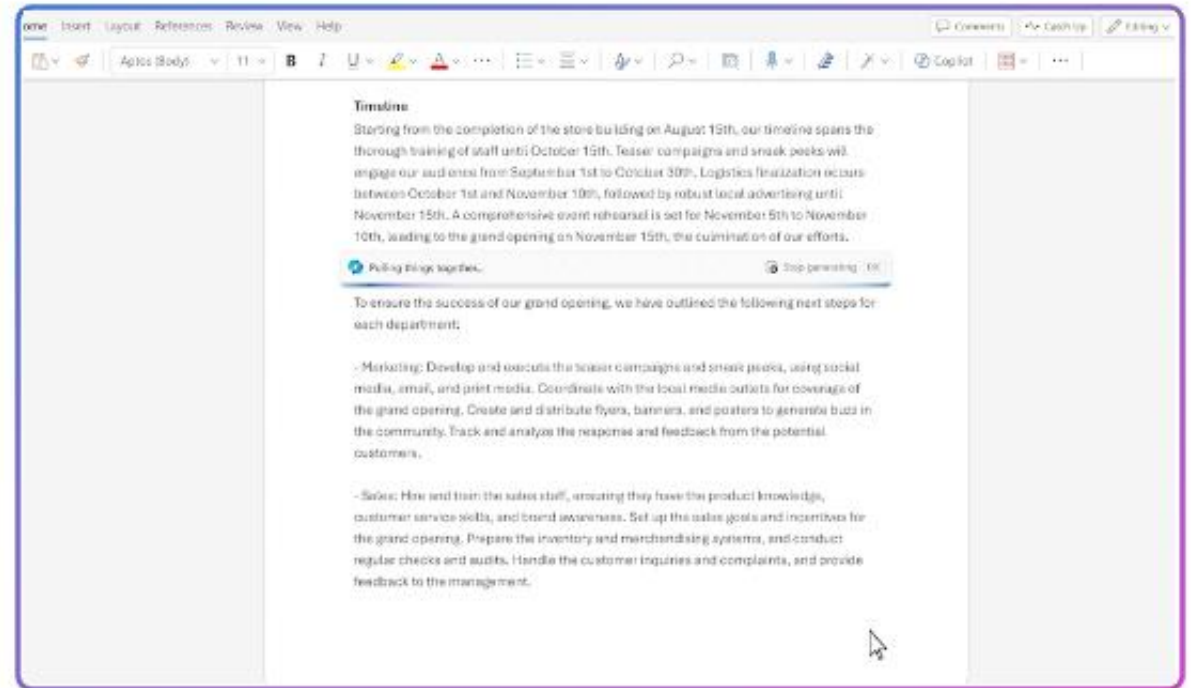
ome Insert Layout References Review View Help

Comments Catch Up Editing

Aptos (Body) 11 B I U Copilot ···

Timeline

Starting from the completion of the store building on August 15th, our timeline spans the thorough training of staff until October 15th. Teaser campaigns and sneak peeks will engage our audience from September 1st to October 30th. Logistics finalization occurs between October 1st and November 10th, followed by robust local advertising until November 15th. A comprehensive event rehearsal is set for November 5th to November 10th, leading to the grand opening on November 15th, the culmination of our efforts.

Pulling things together...

Stop generating Esc

To ensure the success of our grand opening, we have outlined the following next steps for each department:

- Marketing: Develop and execute the teaser campaigns and sneak peeks, using social media, email, and print media. Coordinate with the local media outlets for coverage of the grand opening. Create and distribute flyers, banners, and posters to generate buzz in the community. Track and analyze the response and feedback from the potential customers.

- Sales: Hire and train the sales staff, ensuring they have the product knowledge, customer service skills, and brand awareness. Set up the sales goals and incentives for the grand opening. Prepare the inventory and merchandising systems, and conduct regular checks and audits. Handle the customer inquiries and complaints, and provide feedback to the management.